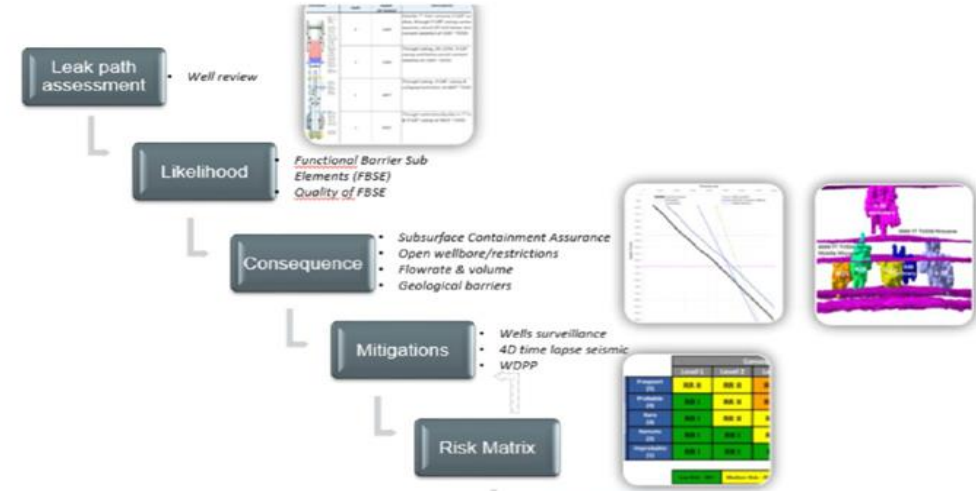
Leak path assessment

• Well review

Likelihood

• Functional Barrier Sub Elements (FBSE)
• Quality of FBSE

Consequence

• Subsurface Containment Assurance
• Open wellbore/restrictions
• Flowrate & volume
• Geological barriers

Mitigations

• Wells surveillance
• 4D time lapse seismic
• WDPP

Risk Matrix